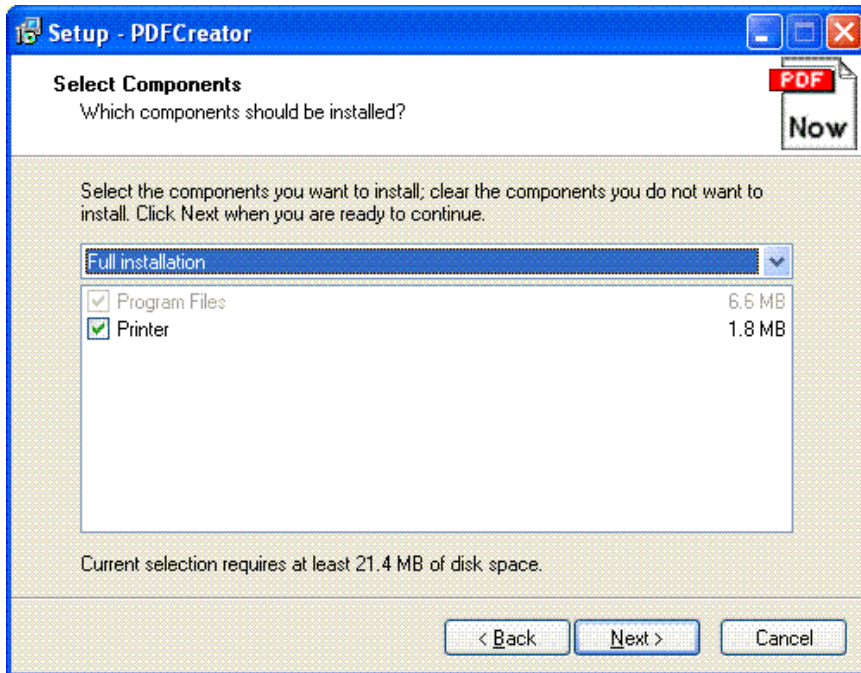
Setup - PDFCreator

Select Components
Which components should be installed?

PDF
Now

Select the components you want to install; clear the components you do not want to install. Click Next when you are ready to continue.

Full installation

| Program Files | 6.6 MB |
|---|---|
| Printer | 1.8 MB |

Current selection requires at least 21.4 MB of disk space.

< Back
Next >
Cancel